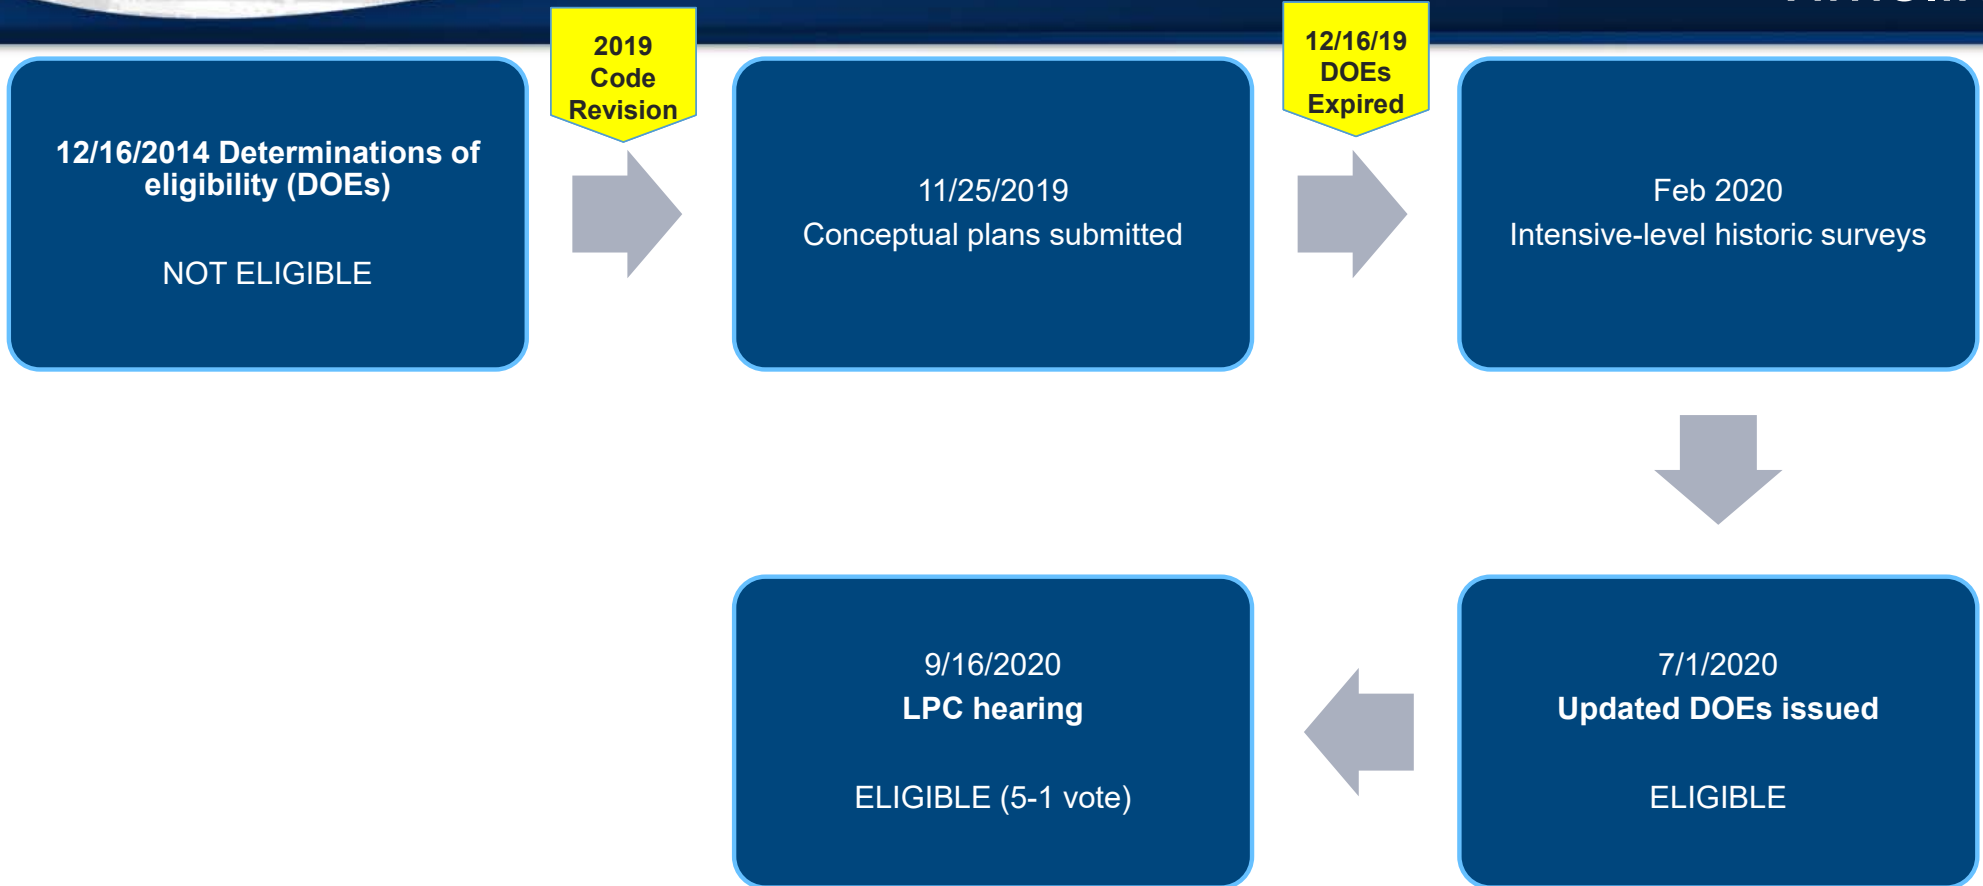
12/16/2014 Determinations of eligibility (DOEs)

NOT ELIGIBLE

2019 Code Revision

11/25/2019
Conceptual plans submitted

12/16/19 DOEs Expired

Feb 2020
Intensive-level historic surveys

7/1/2020
Updated DOEs issued

ELIGIBLE

9/16/2020
LPC hearing

ELIGIBLE (5-1 vote)